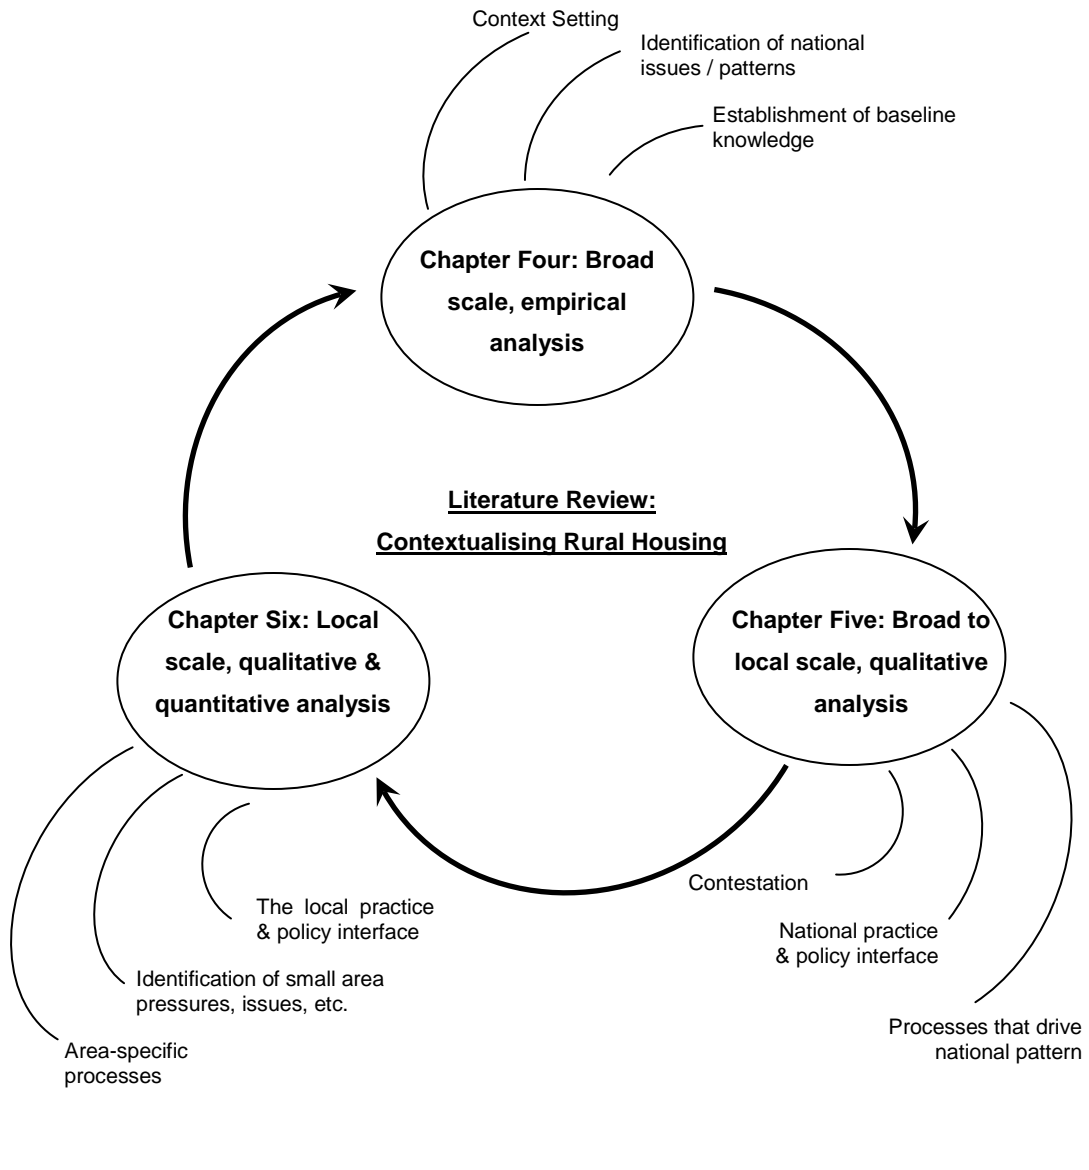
Context Setting

Identification of national issues / patterns

Establishment of baseline knowledge

Chapter Four: Broad scale, empirical analysis

Literature Review: Contextualising Rural Housing

Chapter Six: Local scale, qualitative & quantitative analysis

Chapter Five: Broad to local scale, qualitative analysis

Contestation

National practice & policy interface

Processes that drive national pattern

The local practice & policy interface

Identification of small area pressures, issues, etc.

Area-specific processes